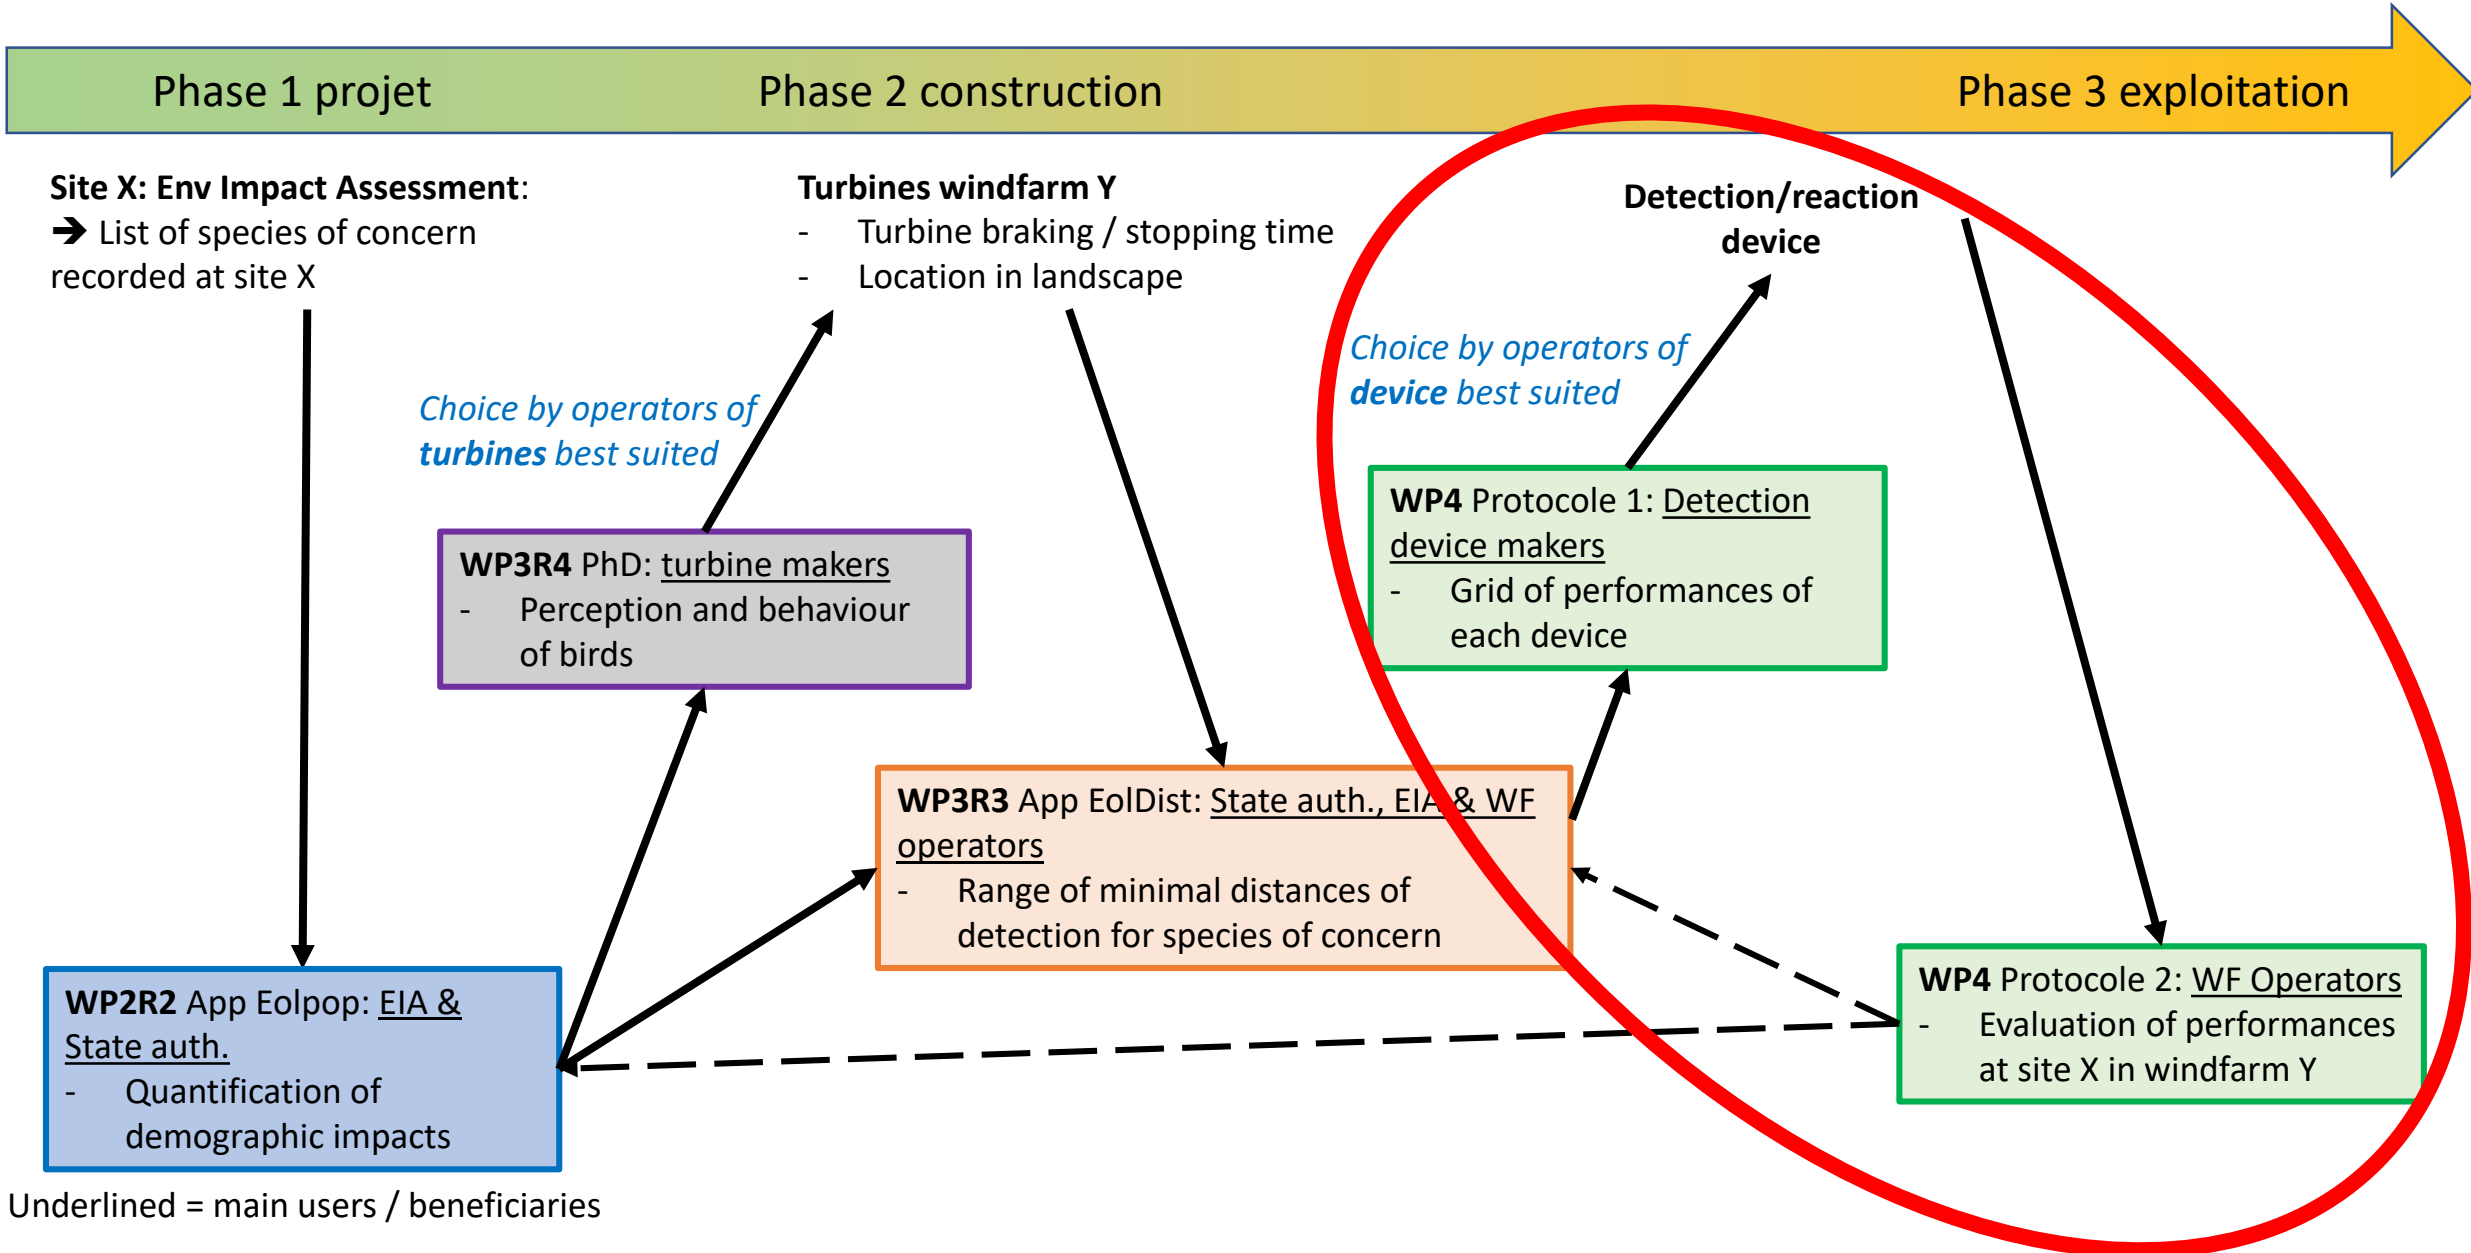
Phase 1 projet

Phase 2 construction

Phase 3 exploitation

**Site X: Env Impact Assessment**:
➔ List of species of concern recorded at site X

**Turbines windfarm Y**
- Turbine braking / stopping time
- Location in landscape

**Detection/reaction device**

*Choice by operators of* ***turbines*** *best suited*

*Choice by operators of* ***device*** *best suited*

**WP3R4** PhD: turbine makers
- Perception and behaviour of birds

**WP4** Protocole 1: Detection device makers
- Grid of performances of each device

**WP3R3** App EolDist: State auth., EIA & WF operators
- Range of minimal distances of detection for species of concern

**WP2R2** App Eolpop: EIA & State auth.
- Quantification of demographic impacts

**WP4** Protocole 2: WF Operators
- Evaluation of performances at site X in windfarm Y

Underlined = main users / beneficiaries